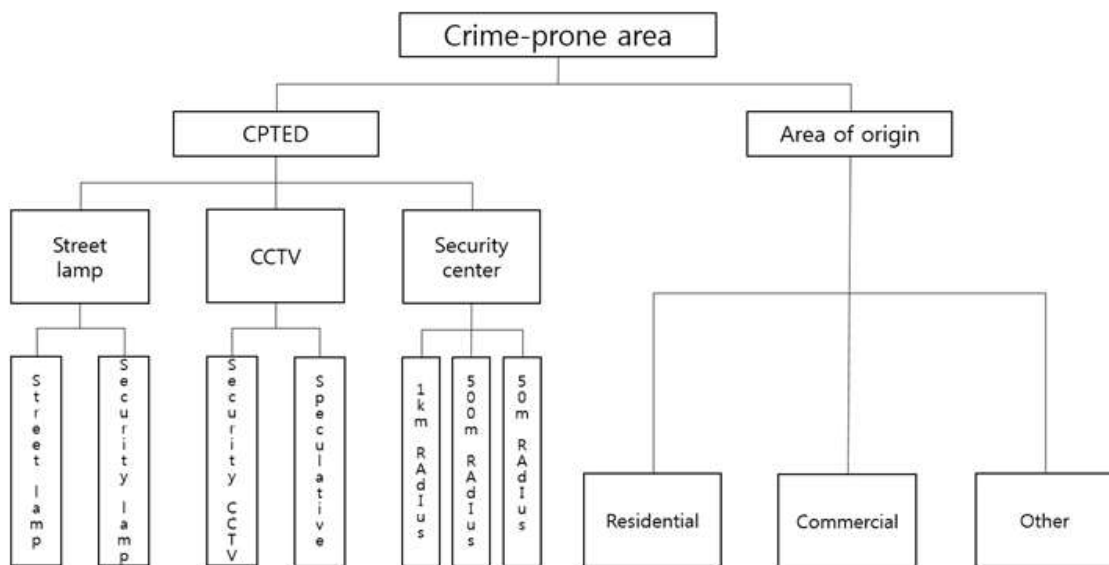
Crime-prone area

CPTED

Area of origin

Street lamp

CCTV

Security center

Street lamp

Security lamp

Security CCTV

Speculative

1km RAdIus

500m RAdIus

50m RAdIus

Residential

Commercial

Other